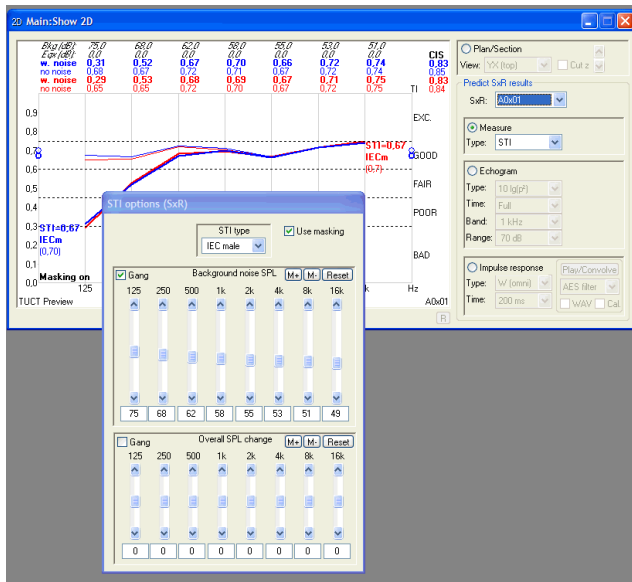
2D Main:Show 2D

| Bkg (dB): | 75,0 | 68,0 | 62,0 | 58,0 | 55,0 | 53,0 | 51,0 | CIS |
|---|---|---|---|---|---|---|---|---|
| Egw (dB): | 0,0 | 0,0 | 0,0 | 0,0 | 0,0 | 0,0 | 0,0 | |
| w. noise | 0,31 | 0,52 | 0,67 | 0,70 | 0,66 | 0,72 | 0,74 | 0,83 |
| no noise | 0,68 | 0,67 | 0,72 | 0,71 | 0,67 | 0,72 | 0,74 | 0,85 |
| w. noise | 0,29 | 0,53 | 0,68 | 0,69 | 0,67 | 0,71 | 0,75 | 0,83 |
| no noise | 0,65 | 0,65 | 0,72 | 0,70 | 0,67 | 0,72 | 0,75 | TI 0,84 |

0,9
0,8
0,7
0,6
0,5
0,4
0,3
0,2

EXC.
GOOD
FAIR
POOR
BAD

STI=0,67
IECm
(0,7)

STI=0,67
IECm
(0,70)

Masking on
125
k
Hz
TUCT Preview
A0x01
R

Plan/Section
View: YX (top)
Cut z
Predict SxR results
SxR: A0x01
Measure
Type: STI
Echogram
Type: 10 lg(p²)
Time: Full
Band: 1 kHz
Range: 70 dB
Impulse response
Play/Convolve
Type: W (omni)
AES filter
Time: 200 ms
WAV
Cal.

STI options (SxR)
STI type
IEC male
Use masking
Gang
Background noise SPL
M+ M- Reset
125 250 500 1k 2k 4k 8k 16k
75 68 62 58 55 53 51 49
Gang
Overall SPL change
M+ M- Reset
125 250 500 1k 2k 4k 8k 16k
0 0 0 0 0 0 0 0